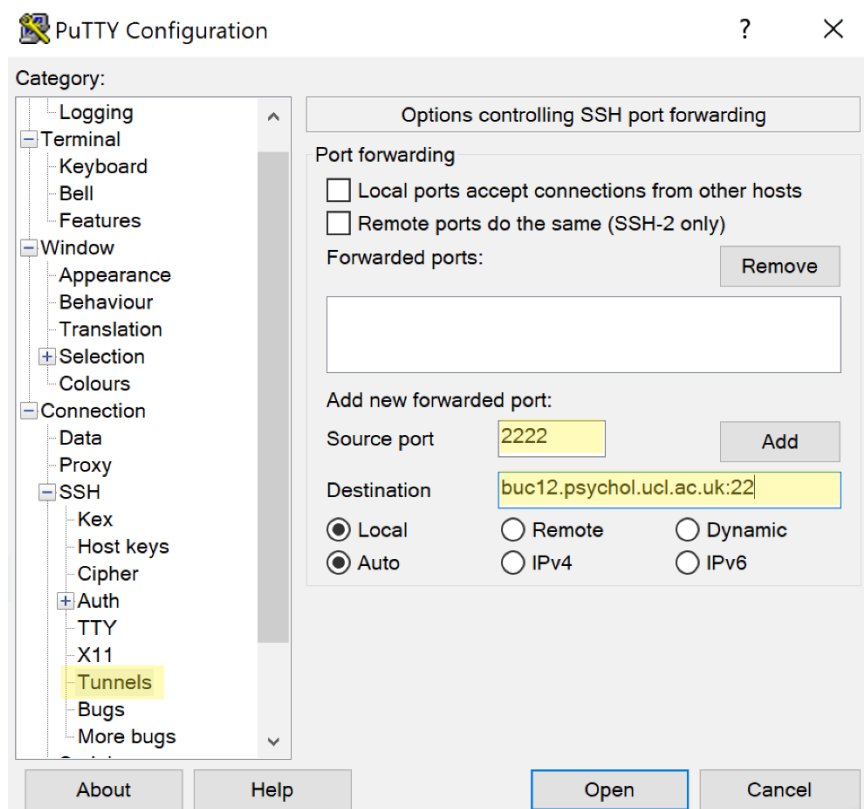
PuTTY Configuration ? ×

Category:

Logging
Terminal
Keyboard
Bell
Features
Window
Appearance
Behaviour
Translation
Selection
Colours
Connection
Data
Proxy
SSH
Kex
Host keys
Cipher
Auth
TTY
X11
Tunnels
Bugs
More bugs

Options controlling SSH port forwarding

Port forwarding

Local ports accept connections from other hosts

Remote ports do the same (SSH-2 only)

Forwarded ports:

Remove

Add new forwarded port:

Source port 2222

Add

Destination buc12.psychol.ucl.ac.uk:22

Local Remote Dynamic

Auto IPv4 IPv6

About Help Open Cancel